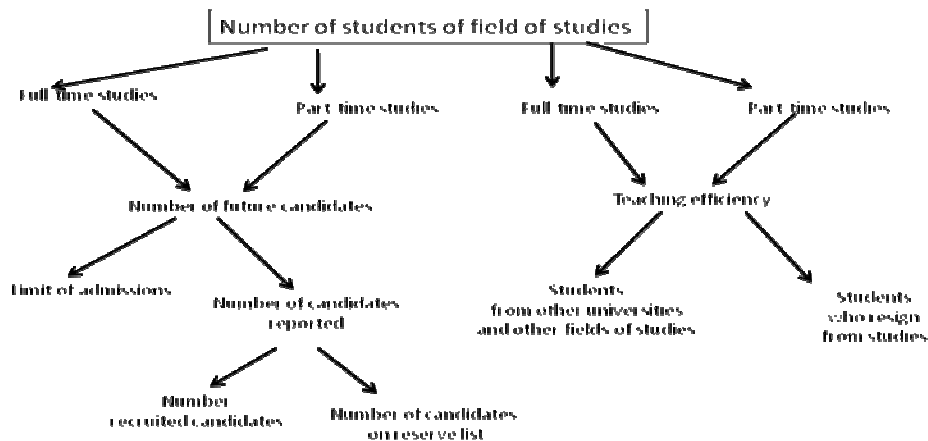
Number of students of field of studies

Full time studies

Part-time studies

Full time studies

Part-time studies

Number of future candidates

Teaching efficiency

Limit of admissions

Number of candidates reported

Students from other universities and other fields of studies

Students who resign from studies

Number recruited candidates

Number of candidates on reserve list